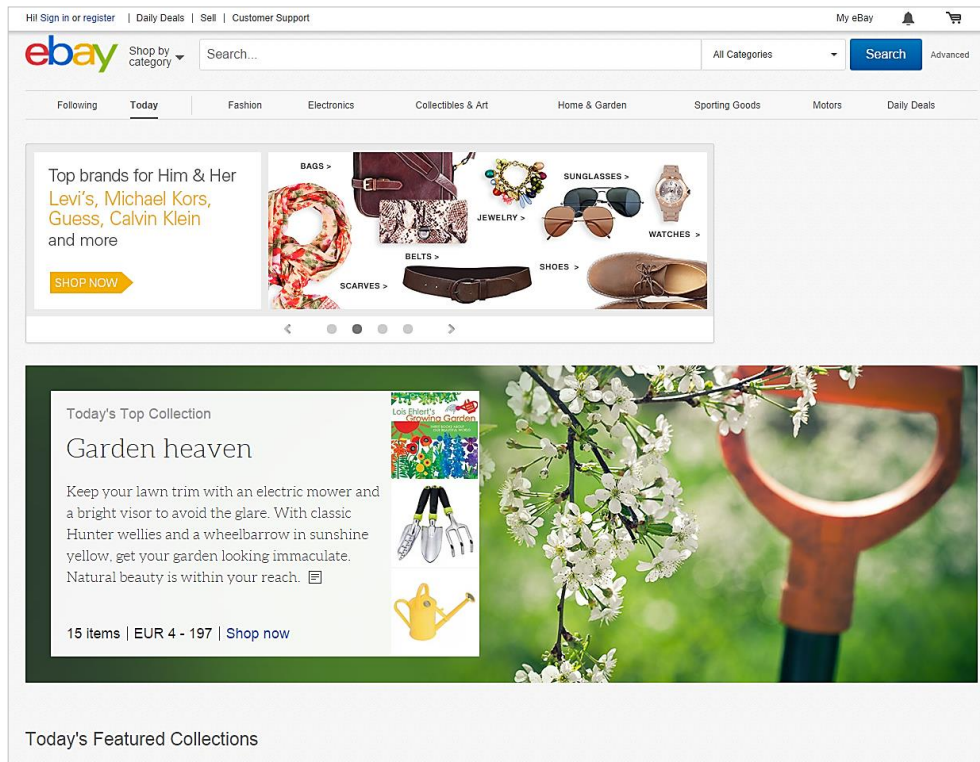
Hi! Sign in or register | Daily Deals | Sell | Customer Support

My eBay

ebay

Shop by category

Search...

All Categories

Search

Advanced

Following | Today | Fashion | Electronics | Collectibles & Art | Home & Garden | Sporting Goods | Motors | Daily Deals

Top brands for Him & Her
Levi's, Michael Kors, Guess, Calvin Klein
and more

SHOP NOW

BAGS >
JEWELRY >
SUNGLASSES >
WATCHES >
BELTS >
SHOES >
SCARVES >

Today's Top Collection

Garden heaven

Keep your lawn trim with an electric mower and a bright visor to avoid the glare. With classic Hunter wellies and a wheelbarrow in sunshine yellow, get your garden looking immaculate. Natural beauty is within your reach.

15 items | EUR 4 - 197 | Shop now

Lois Ehlert's Growing Garden

Today's Featured Collections